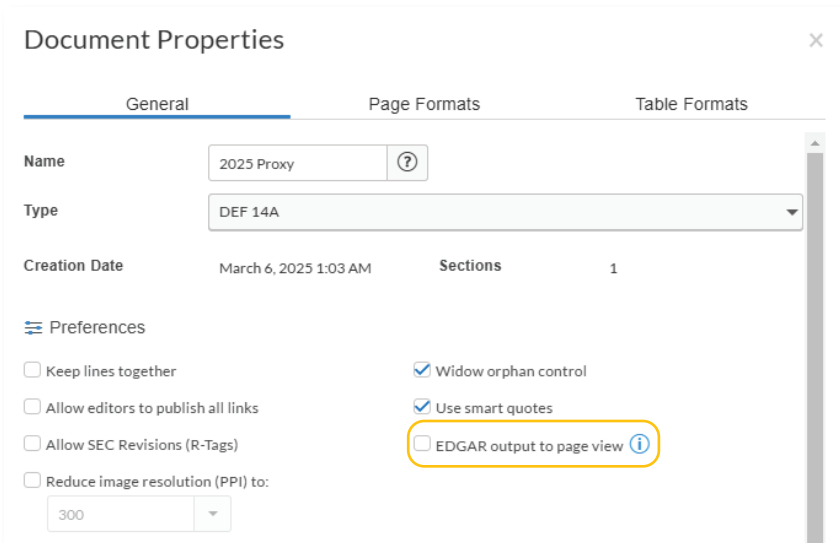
Document Properties

General | Page Formats | Table Formats

Name 2025 Proxy ?

Type DEF 14A

Creation Date March 6, 2025 1:03 AM Sections 1

Preferences

Keep lines together

Allow editors to publish all links

Allow SEC Revisions (R-Tags)

Reduce image resolution (PPI) to:

300

Widow orphan control

Use smart quotes

EDGAR output to page view